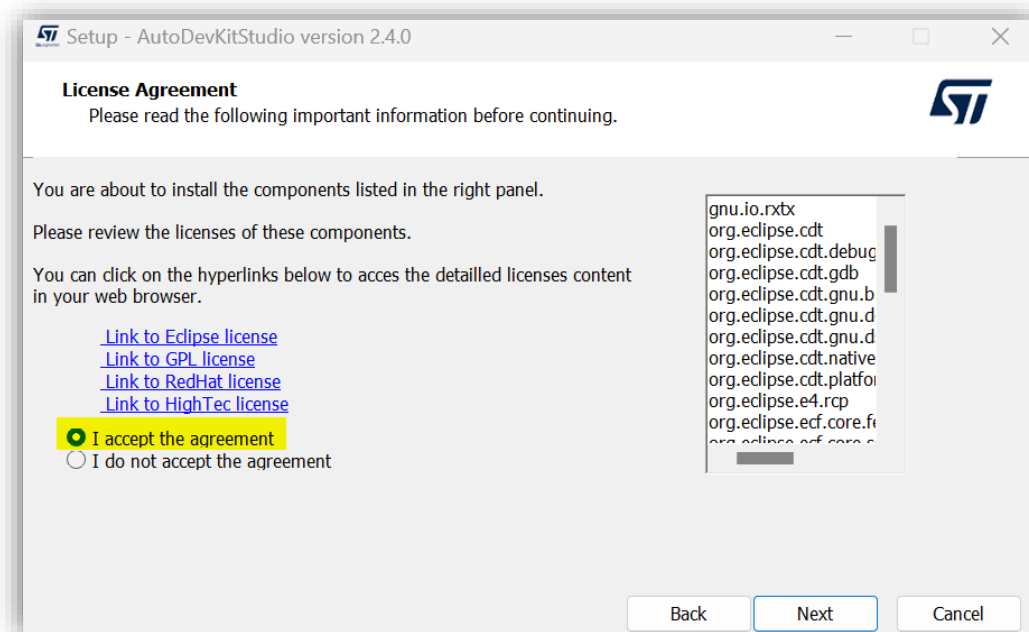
Setup - AutoDevKitStudio version 2.4.0

License Agreement
Please read the following important information before continuing.

You are about to install the components listed in the right panel.

Please review the licenses of these components.

You can click on the hyperlinks below to acces the detailled licenses content in your web browser.

Link to Eclipse license
Link to GPL license
Link to RedHat license
Link to HighTec license

I accept the agreement
I do not accept the agreement

gnu.io.rxtx
org.eclipse.cdt
org.eclipse.cdt.debug
org.eclipse.cdt.gdb
org.eclipse.cdt.gnu.b
org.eclipse.cdt.gnu.d
org.eclipse.cdt.gnu.d
org.eclipse.cdt.native
org.eclipse.cdt.platfor
org.eclipse.e4.rcp
org.eclipse.ecf.core.fe
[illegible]

Back
Next
Cancel